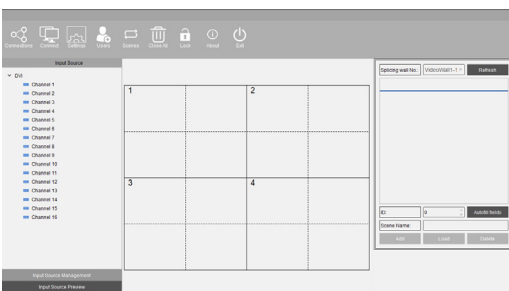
Connections Control Settings Users Scenes Close All Lock About Exit

Input Source

DVI
Channel 1
Channel 2
Channel 3
Channel 4
Channel 5
Channel 6
Channel 7
Channel 8
Channel 9
Channel 10
Channel 11
Channel 12
Channel 13
Channel 14
Channel 15
Channel 16

Input Source Management
Input Source Preview

1
2
3
4

Splicing wall No.: VideoWall1-1 Refresh

ID: 0 Autofill fields
Scene Name:
Add Load Delete